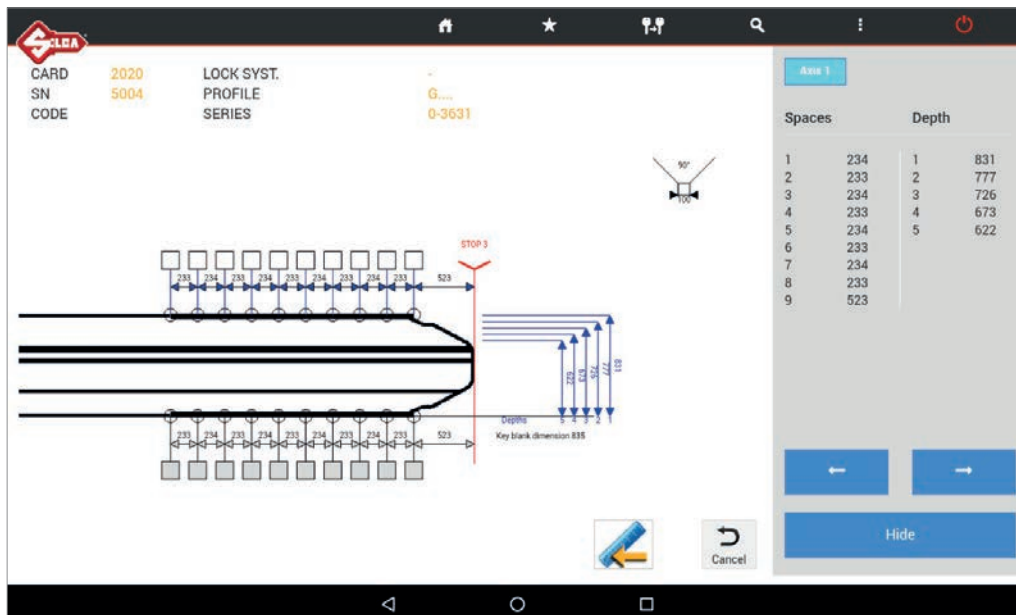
SILCA

CARD 2020
SN 5004
CODE

LOCK SYST. -
PROFILE G....
SERIES 0-3631

Axis 1

| Spaces | | Depth | |
|---|---|---|---|
| 1 | 234 | 1 | 831 |
| 2 | 233 | 2 | 777 |
| 3 | 234 | 3 | 726 |
| 4 | 233 | 4 | 673 |
| 5 | 234 | 5 | 622 |
| 6 | 233 | | |
| 7 | 234 | | |
| 8 | 233 | | |
| 9 | 523 | | |

90°
100

STOP 3

233 234 233 234 233 234 233 234 233 523

622 673 726 777 831
5 4 3 2 1
Depths
Key blank dimension 835

233 234 233 234 233 234 233 234 233 523

Cancel

Hide